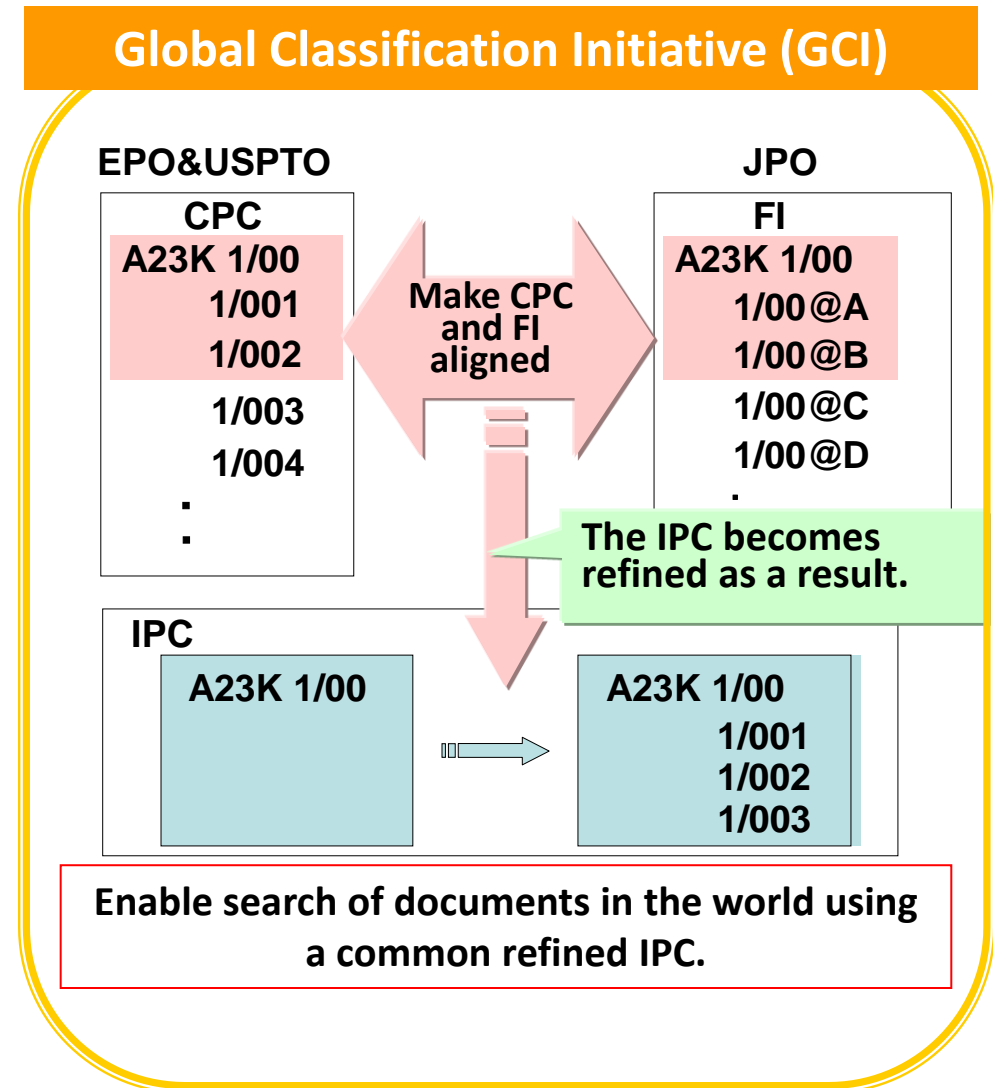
Global Classification Initiative (GCI)

EPO&USPTO

CPC

A23K 1/00
1/001
1/002
1/003
1/004
.
.

Make CPC and FI aligned

JPO

FI

A23K 1/00
1/00@A
1/00@B
1/00@C
1/00@D
.

The IPC becomes refined as a result.

IPC

A23K 1/00

A23K 1/00
1/001
1/002
1/003

Enable search of documents in the world using a common refined IPC.